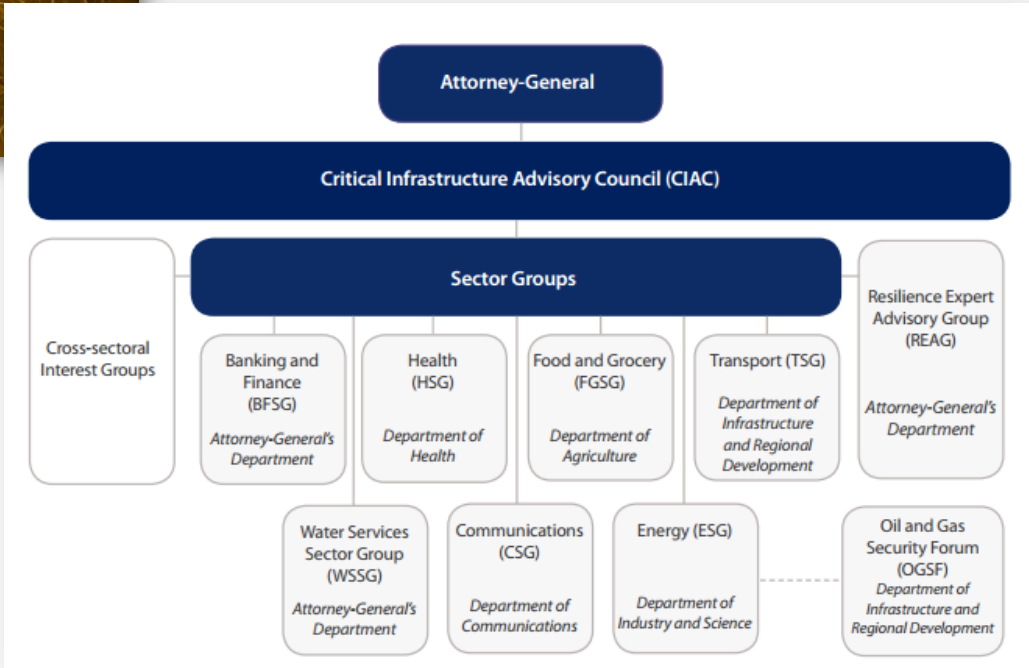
Attorney-General

Critical Infrastructure Advisory Council (CIAC)

Cross-sectoral Interest Groups

Sector Groups

Resilience Expert Advisory Group (REAG)
Attorney-General's Department

Banking and Finance (BFSG)
Attorney-General's Department

Health (HSG)
Department of Health

Food and Grocery (FGSG)
Department of Agriculture

Transport (TSG)
Department of Infrastructure and Regional Development

Water Services Sector Group (WSSG)
Attorney-General's Department

Communications (CSG)
Department of Communications

Energy (ESG)
Department of Industry and Science

Oil and Gas Security Forum (OGSF)
Department of Infrastructure and Regional Development